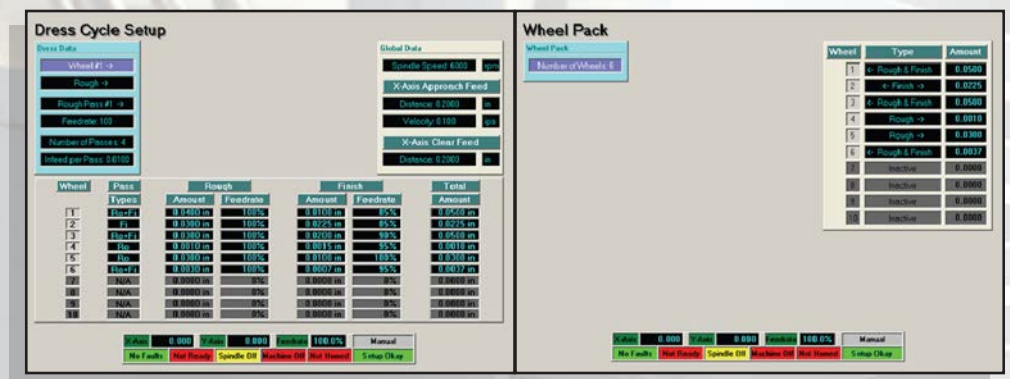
Dress Cycle Setup

Dress Data

Wheel #1 →

Rough →

Rough Pass #1 →

Feedrate: 100

Number of Passes: 4

Infeed per Pass: 0.0100

Global Data

Spindle Speed: 6000 rpm

X-Axis Approach Feed

Distance: 0.2000 in

Velocity: 0.100 ips

X-Axis Clear Feed

Distance: 0.2000 in

| Wheel | Pass Types | Rough Amount | Rough Feedrate | Finish Amount | Finish Feedrate | Total Amount |
|---|---|---|---|---|---|---|
| 1 | Ro+Fi | 0.0400 in | 100% | 0.0100 in | 85% | 0.0500 in |
| 2 | Fi | 0.0000 in | 100% | 0.0225 in | 85% | 0.0225 in |
| 3 | Ro+Fi | 0.0300 in | 100% | 0.0200 in | 90% | 0.0500 in |
| 4 | Ro | 0.0010 in | 100% | 0.0015 in | 95% | 0.0010 in |
| 5 | Ro | 0.0300 in | 100% | 0.0100 in | 100% | 0.0300 in |
| 6 | Ro+Fi | 0.0030 in | 100% | 0.0007 in | 95% | 0.0037 in |
| 7 | N/A | 0.0000 in | 0% | 0.0000 in | 0% | 0.0000 in |
| 8 | N/A | 0.0000 in | 0% | 0.0000 in | 0% | 0.0000 in |
| 9 | N/A | 0.0000 in | 0% | 0.0000 in | 0% | 0.0000 in |
| 10 | N/A | 0.0000 in | 0% | 0.0000 in | 0% | 0.0000 in |

X-Axis 0.000 Y-Axis 0.000 Feedrate 100.0% Manual

No Faults Not Ready Spindle Off Machine Off Not Homed Setup Okay

Wheel Pack

Wheel Pack

Number of Wheels: 6

| Wheel | Type | Amount |
|---|---|---|
| 1 | ← Rough & Finish | 0.0500 |
| 2 | ← Finish → | 0.0225 |
| 3 | ← Rough & Finish | 0.0500 |
| 4 | Rough → | 0.0010 |
| 5 | Rough → | 0.0300 |
| 6 | ← Rough & Finish | 0.0037 |
| 7 | Inactive | 0.0000 |
| 8 | Inactive | 0.0000 |
| 9 | Inactive | 0.0000 |
| 10 | Inactive | 0.0000 |

X-Axis 0.000 Y-Axis 0.000 Feedrate 100.0% Manual

No Faults Not Ready Spindle Off Machine Off Not Homed Setup Okay